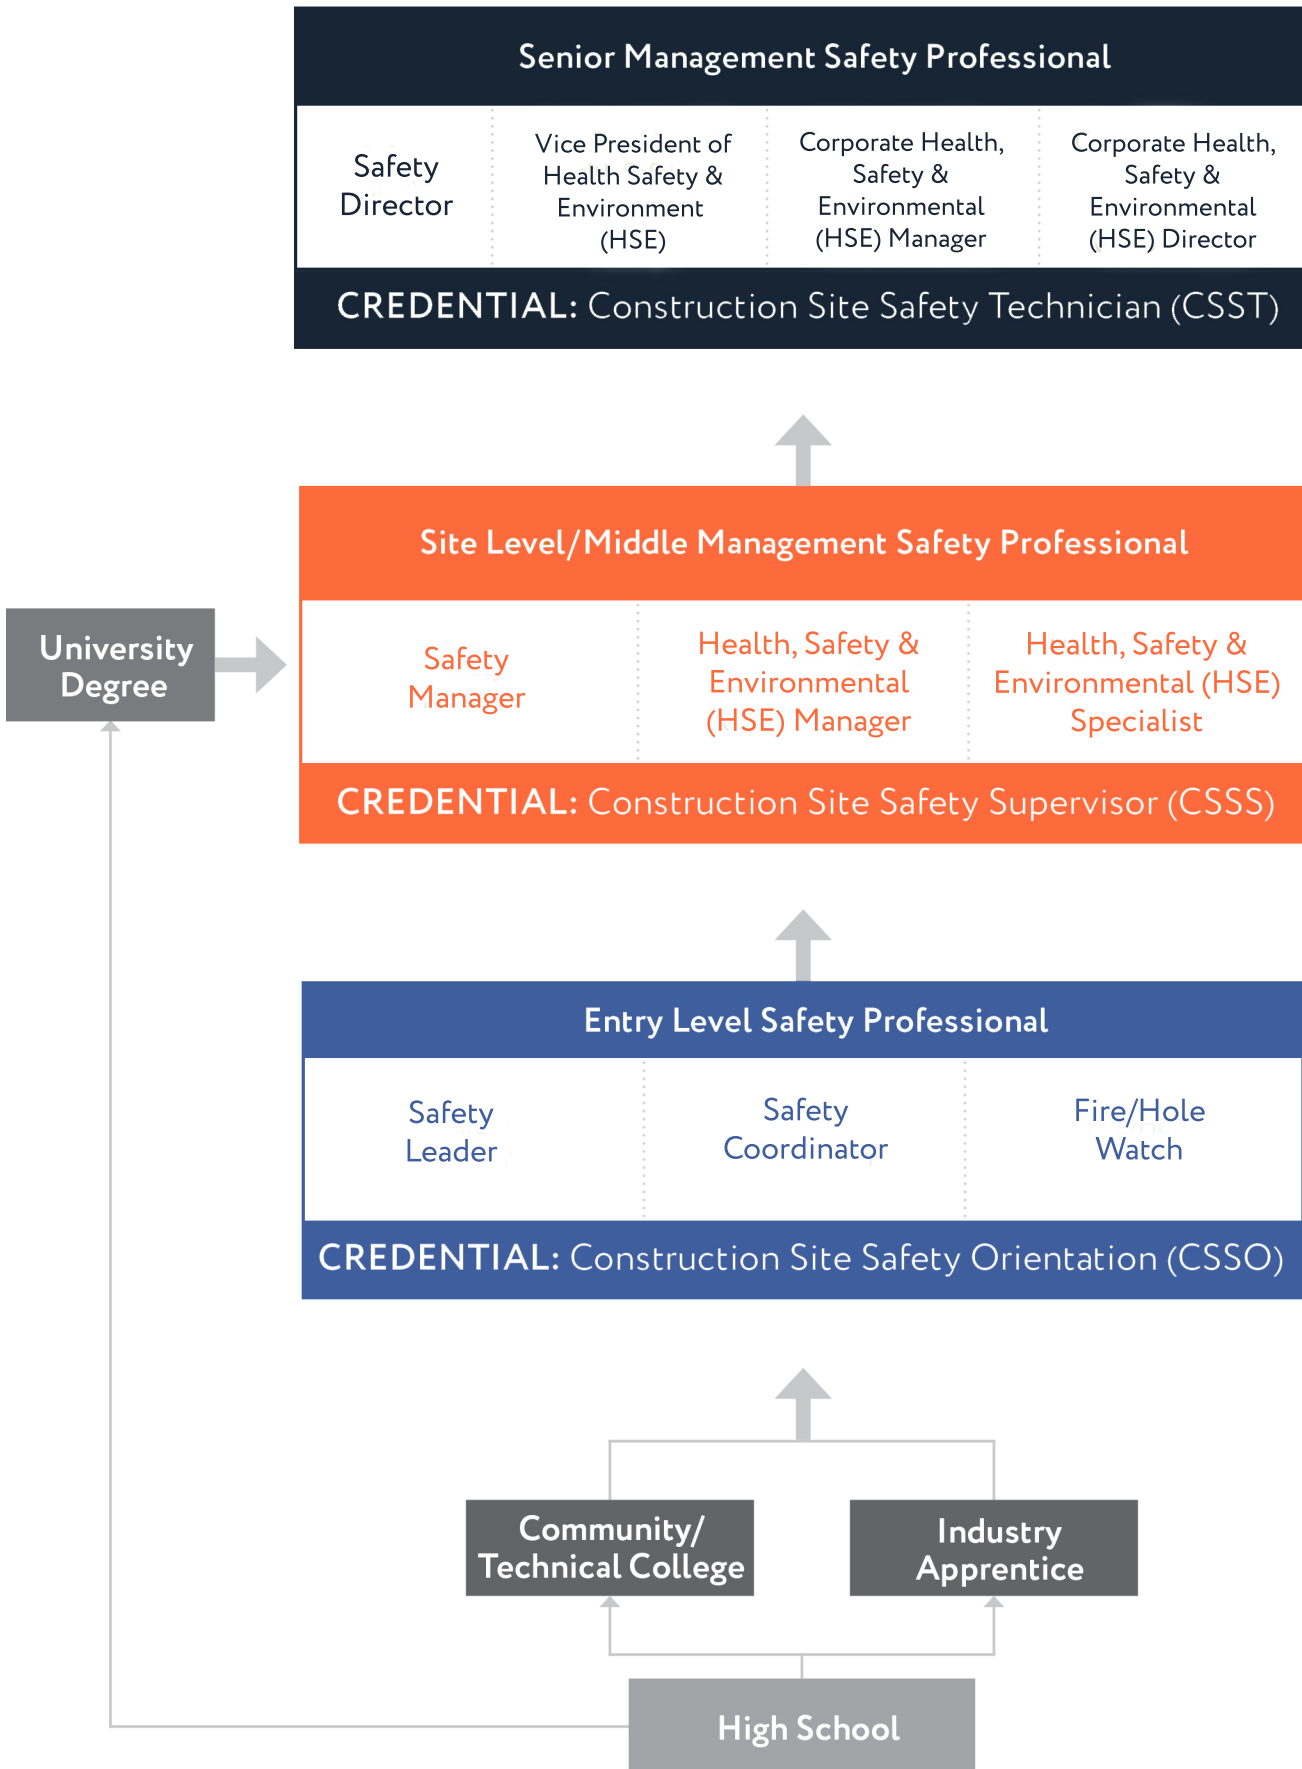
Senior Management Safety Professional

Safety Director

Vice President of Health Safety & Environment (HSE)

Corporate Health, Safety & Environmental (HSE) Manager

Corporate Health, Safety & Environmental (HSE) Director

CREDENTIAL: Construction Site Safety Technician (CSST)

Site Level/Middle Management Safety Professional

University Degree

Safety Manager

Health, Safety & Environmental (HSE) Manager

Health, Safety & Environmental (HSE) Specialist

CREDENTIAL: Construction Site Safety Supervisor (CSSS)

Entry Level Safety Professional

Safety Leader

Safety Coordinator

Fire/Hole Watch

CREDENTIAL: Construction Site Safety Orientation (CSSO)

Community/ Technical College

Industry Apprentice

High School